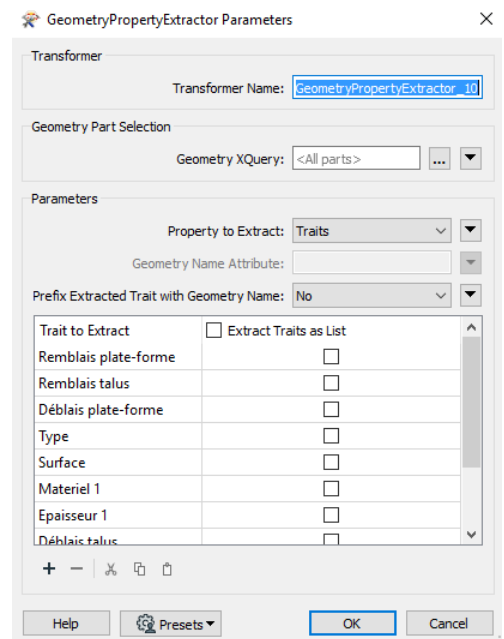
GeometryPropertyExtractor Parameters

Transformer

Transformer Name: GeometryPropertyExtractor_10

Geometry Part Selection

Geometry XQuery: <All parts> ...

Parameters

Property to Extract: Traits

Geometry Name Attribute:

Prefix Extracted Trait with Geometry Name: No

| Trait to Extract | Extract Traits as List |
|---|---|
| Remblais plate-forme | ☐ |
| Remblais talus | ☐ |
| Déblais plate-forme | ☐ |
| Type | ☐ |
| Surface | ☐ |
| Materiel 1 | ☐ |
| Epaisseur 1 | ☐ |
| Déblais talus | ☐ |

+ −

Help Presets▾ OK Cancel